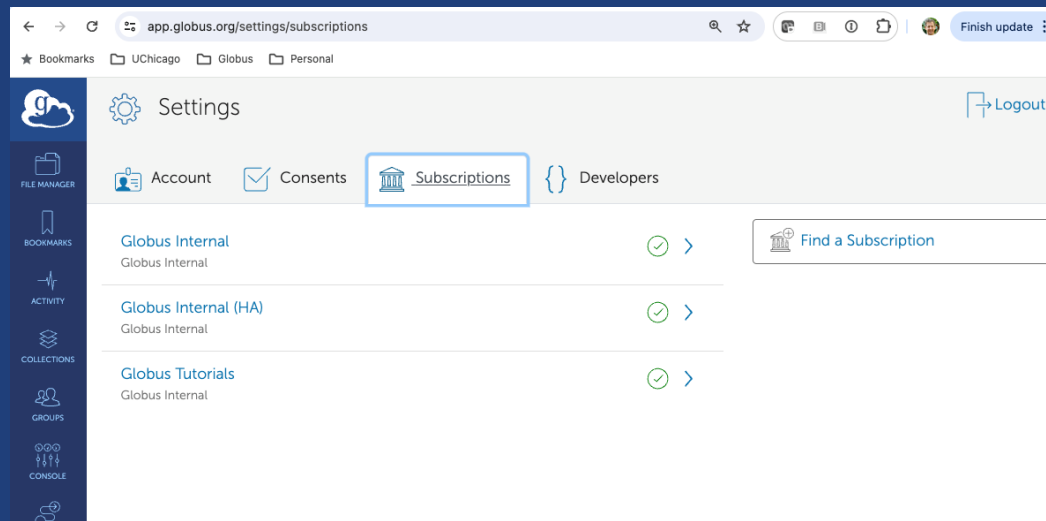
app.globus.org/settings/subscriptions

Finish update

Bookmarks UChicago Globus Personal

FILE MANAGER

BOOKMARKS

ACTIVITY

COLLECTIONS

GROUPS

CONSOLE

Settings

Logout

Account Consents Subscriptions Developers

Globus Internal
Globus Internal

Globus Internal (HA)
Globus Internal

Globus Tutorials
Globus Internal

Find a Subscription